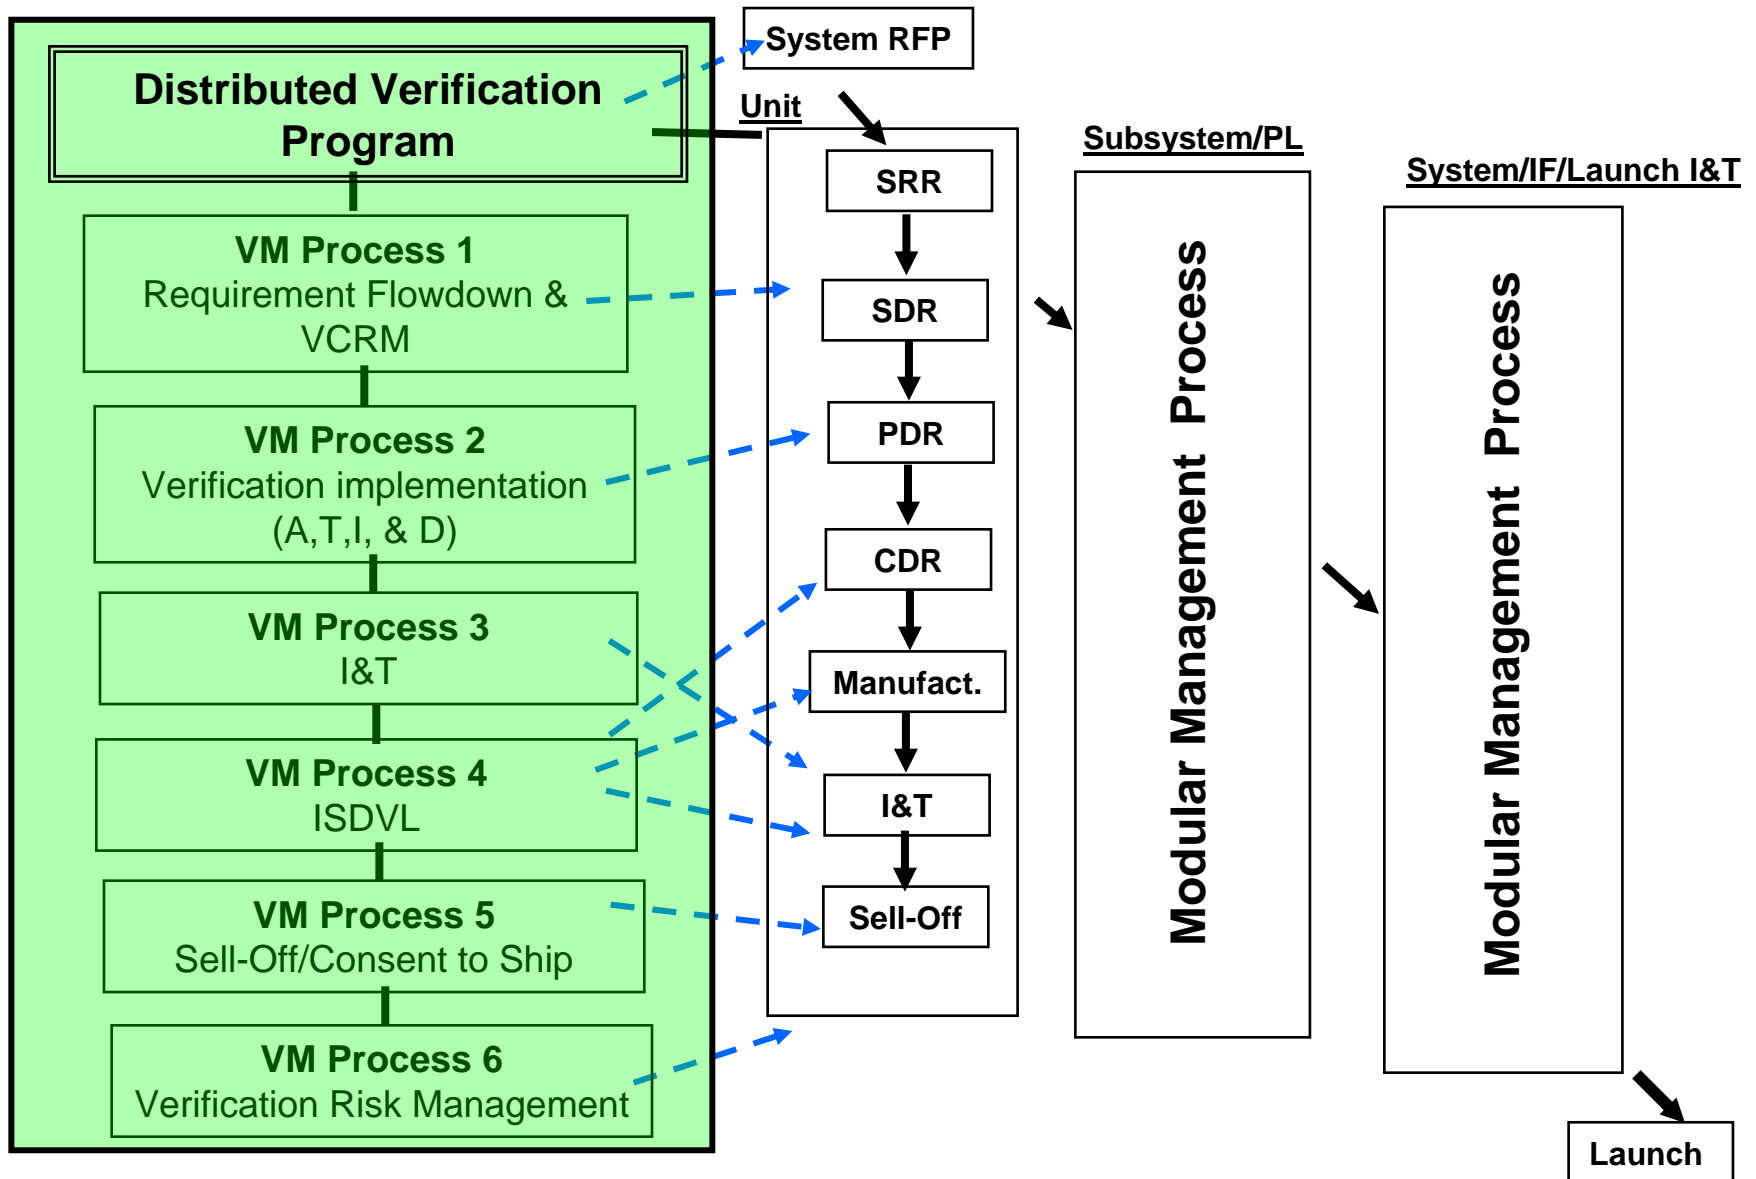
Distributed Verification Program

VM Process 1
Requirement Flowdown & VCRM

VM Process 2
Verification implementation (A,T,I, & D)

VM Process 3
I&T

VM Process 4
ISDVL

VM Process 5
Sell-Off/Consent to Ship

VM Process 6
Verification Risk Management

System RFP

Unit

SRR
SDR
PDR
CDR
Manufact.
I&T
Sell-Off

Subsystem/PL

Modular Management Process

System/IF/Launch I&T

Modular Management Process

Launch